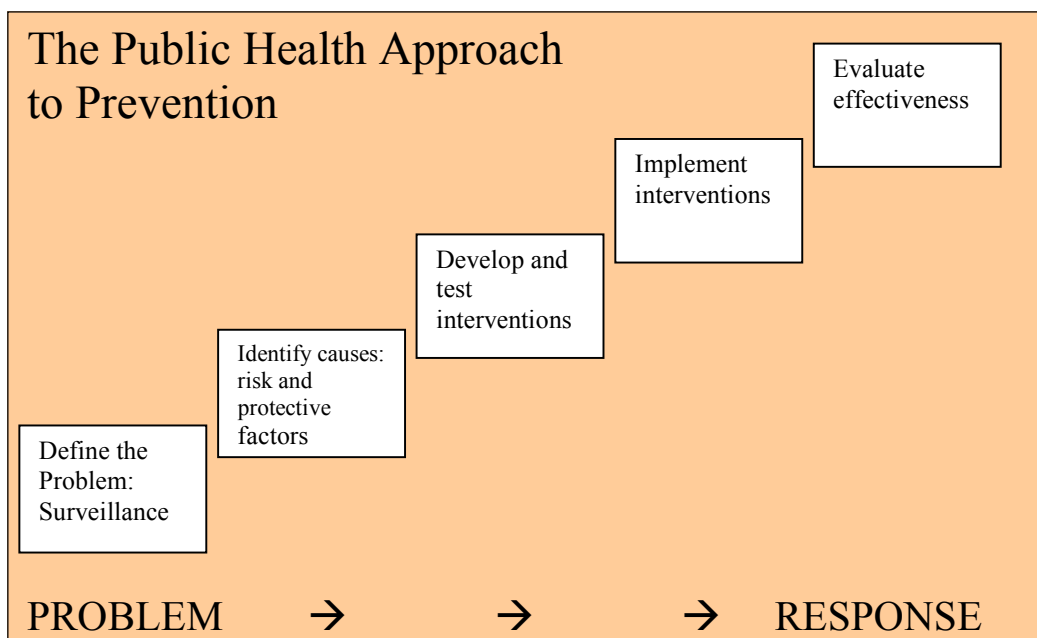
The Public Health Approach to Prevention

Evaluate effectiveness

Implement interventions

Develop and test interventions

Identify causes: risk and protective factors

Define the Problem: Surveillance

PROBLEM → → → RESPONSE